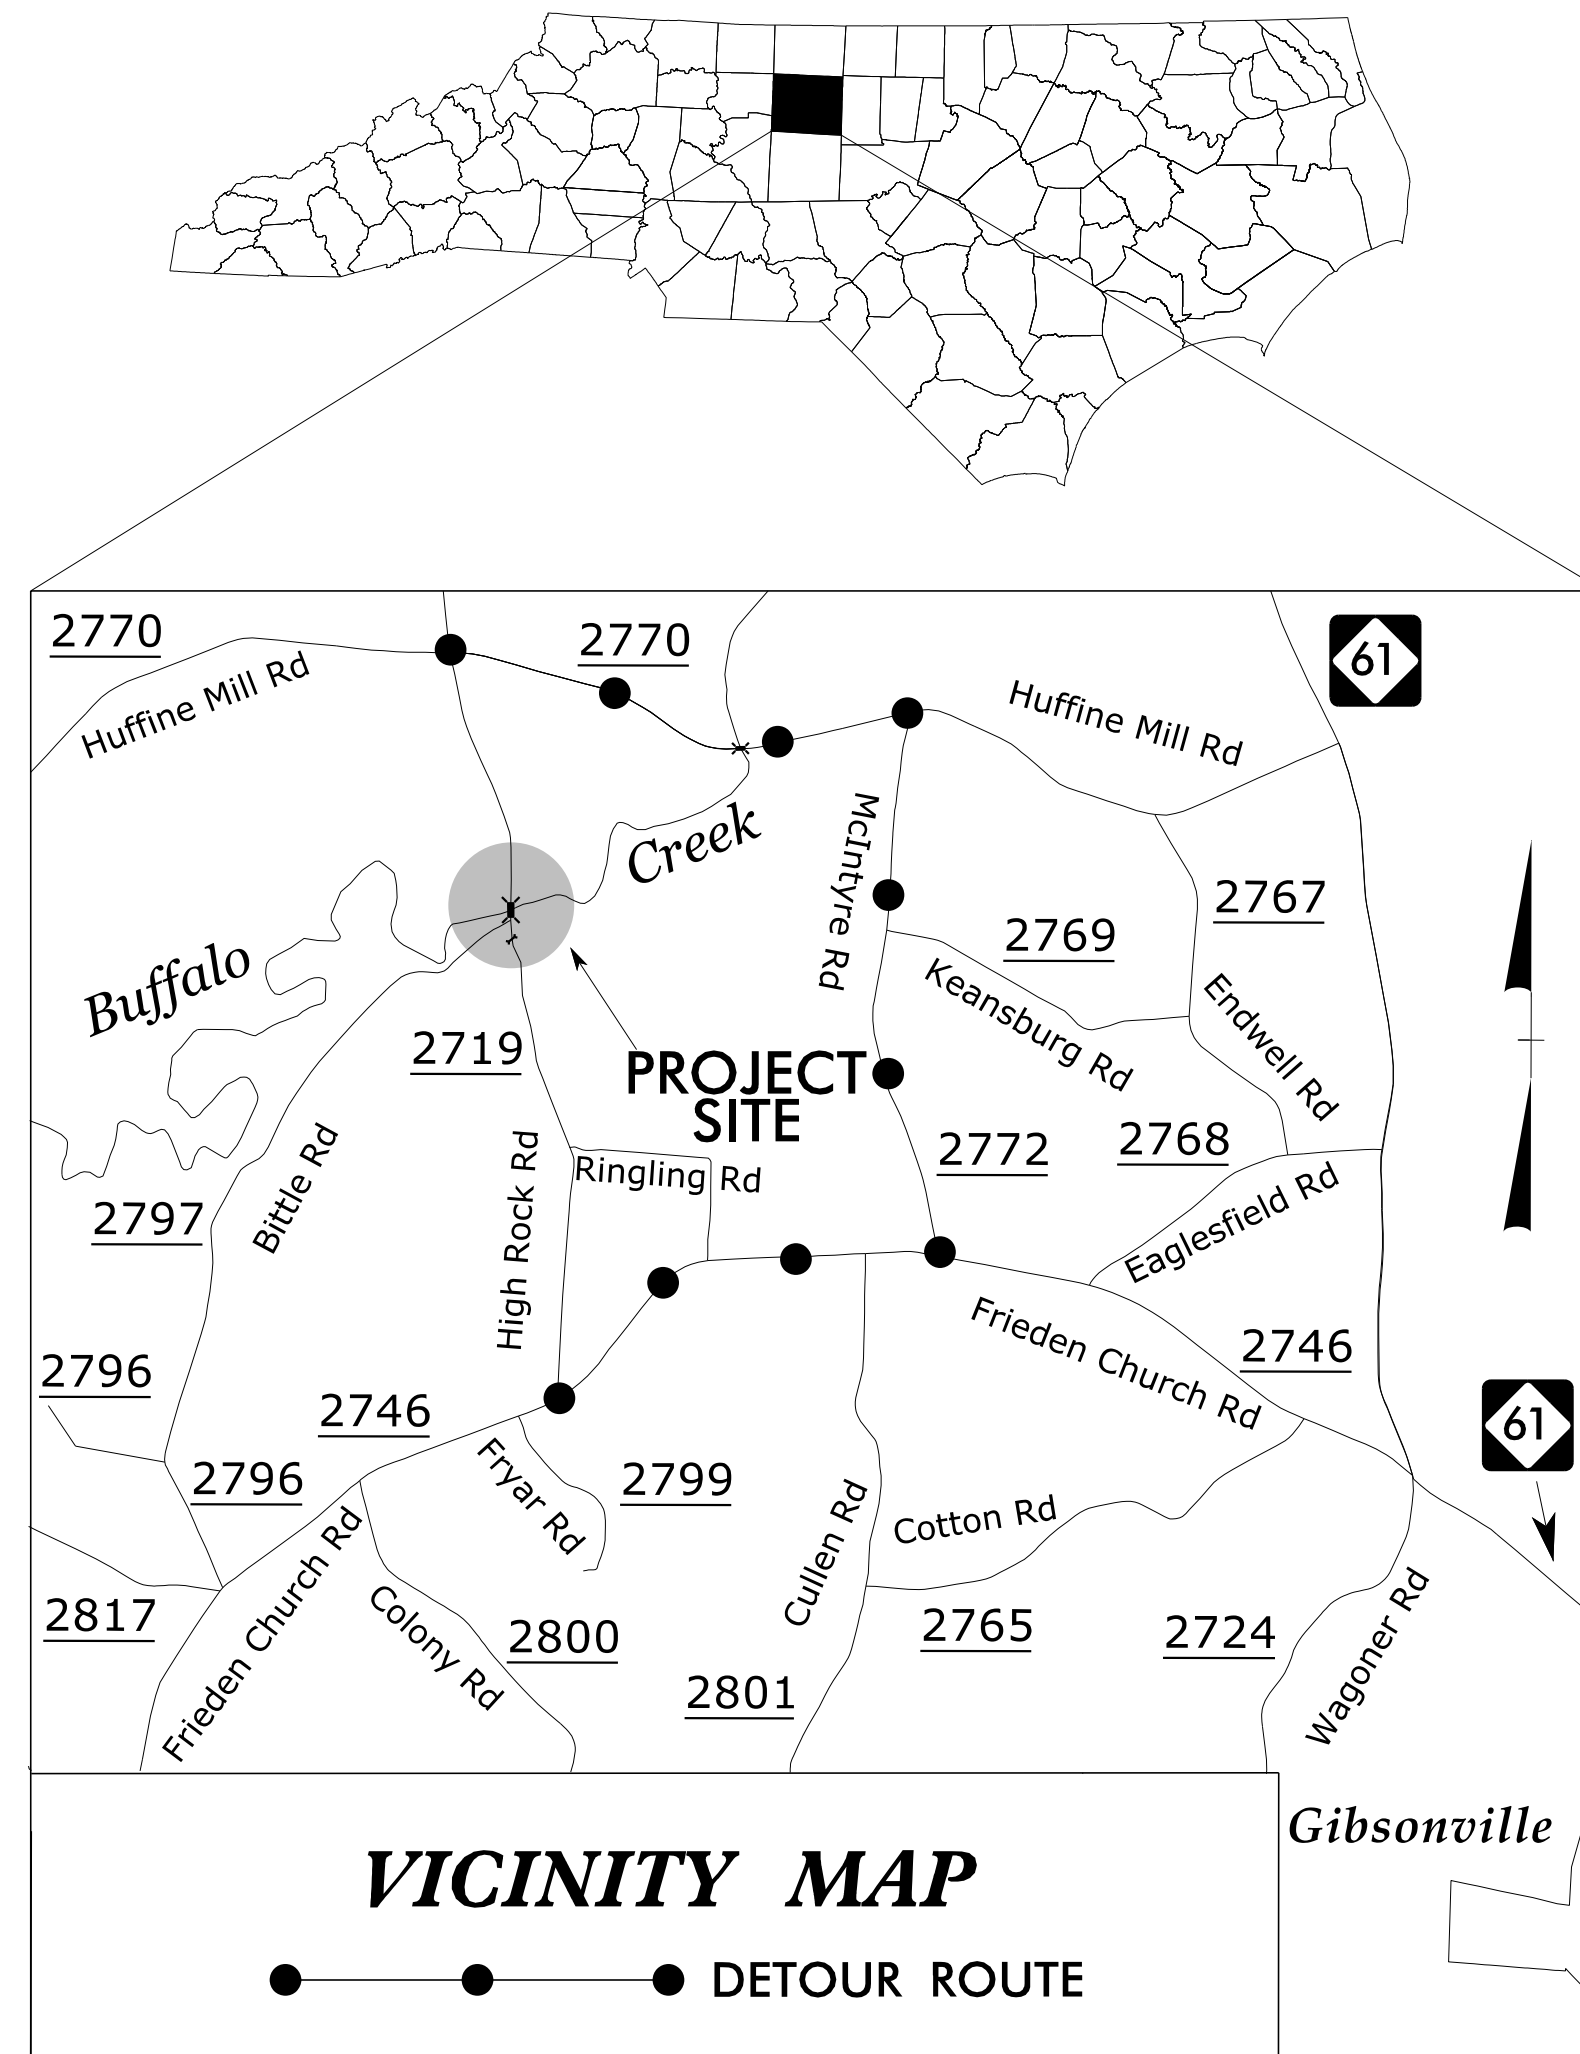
2770

2770

61

Huffine Mill Rd

Huffine Mill Rd

Creek

McIntyre Rd

2767

2769

Buffalo

Keansburg Rd

Endwell Rd

2719

PROJECT SITE

2772

2768

High Rock Rd

Ringling Rd

Eaglesfield Rd

Bittle Rd

2797

Frieden Church Rd

2746

2796

2746

61

2796

Fryar Rd

2799

Cullen Rd

Cotton Rd

Frieden Church Rd

Colony Rd

2817

2800

2765

2724

Wagoner Rd

2801

Gibsonville

VICINITY MAP

DETOUR ROUTE